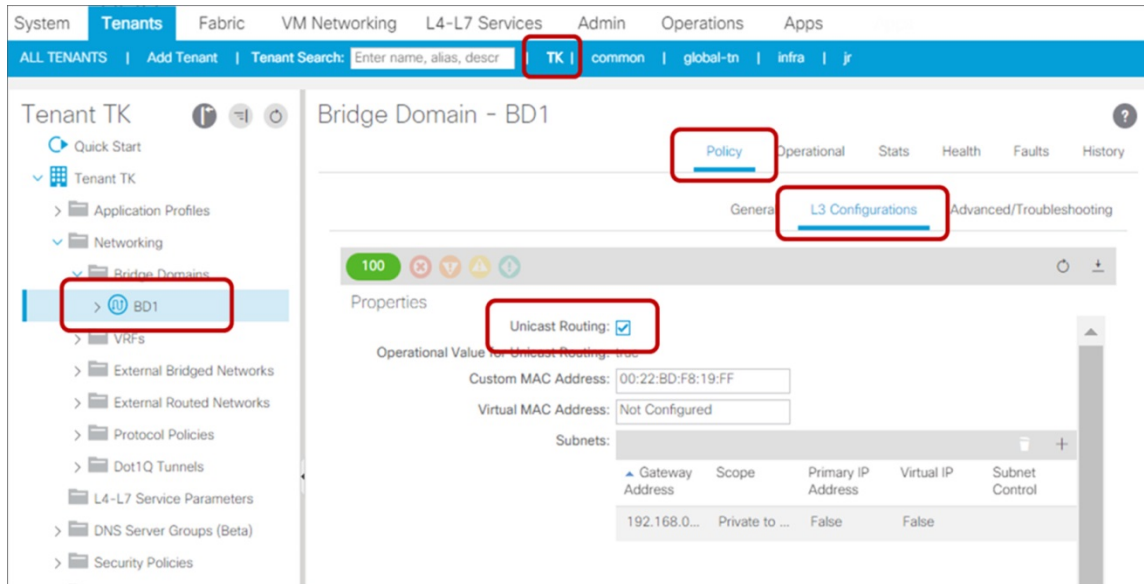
System Tenants Fabric VM Networking L4-L7 Services Admin Operations Apps

ALL TENANTS | Add Tenant | Tenant Search: Enter name, alias, descr | TK | common | global-tn | infra | jr

Tenant TK

Quick Start

Tenant TK

Application Profiles

Networking

Bridge Domains

BD1

VRFs

External Bridged Networks

External Routed Networks

Protocol Policies

Dot1Q Tunnels

L4-L7 Service Parameters

DNS Server Groups (Beta)

Security Policies

Bridge Domain - BD1

Policy Operational Stats Health Faults History

General L3 Configurations Advanced/Troubleshooting

100

Properties

Unicast Routing:

Operational Value for Unicast Routing: true

Custom MAC Address: 00:22:BD:F8:19:FF

Virtual MAC Address: Not Configured

Subnets:

| Gateway Address | Scope | Primary IP Address | Virtual IP | Subnet Control |
|---|---|---|---|---|
| 192.168.0... | Private to ... | False | False | |